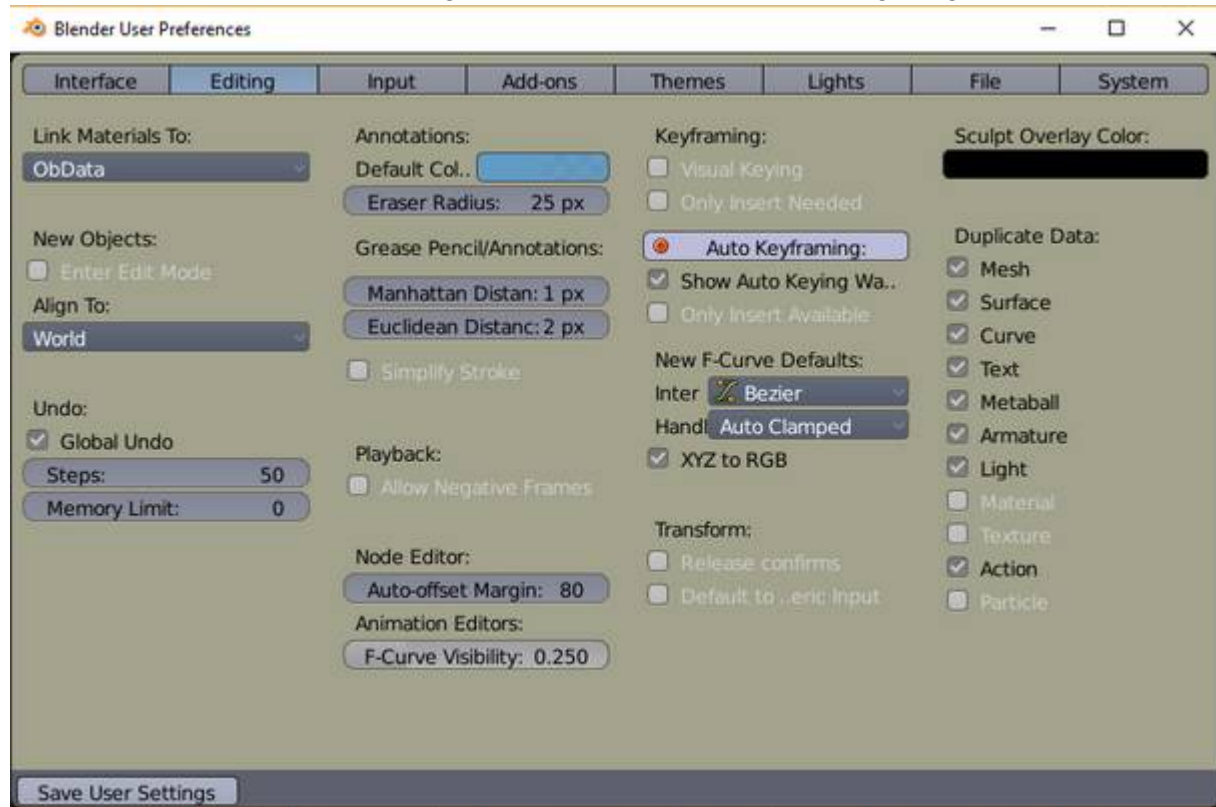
Blender User Preferences

Interface | Editing | Input | Add-ons | Themes | Lights | File | System

Link Materials To:
ObData

New Objects:
Enter Edit Mode
Align To:
World

Undo:
Global Undo
Steps: 50
Memory Limit: 0

Annotations:
Default Col..
Eraser Radius: 25 px

Grease Pencil/Annotations:
Manhattan Distan: 1 px
Euclidean Distanc: 2 px
Simplify Stroke

Playback:
Allow Negative Frames

Node Editor:
Auto-offset Margin: 80
Animation Editors:
F-Curve Visibility: 0.250

Keyframing:
Visual Keying
Only Insert Needed

Auto Keyframing:
Show Auto Keying Wa..
Only Insert Available

New F-Curve Defaults:
Inter Bezier
Handl Auto Clamped
XYZ to RGB

Transform:
Release confirms
Default to ..eric Input

Sculpt Overlay Color:

Duplicate Data:
Mesh
Surface
Curve
Text
Metaball
Armature
Light
Material
Texture
Action
Particle

Save User Settings